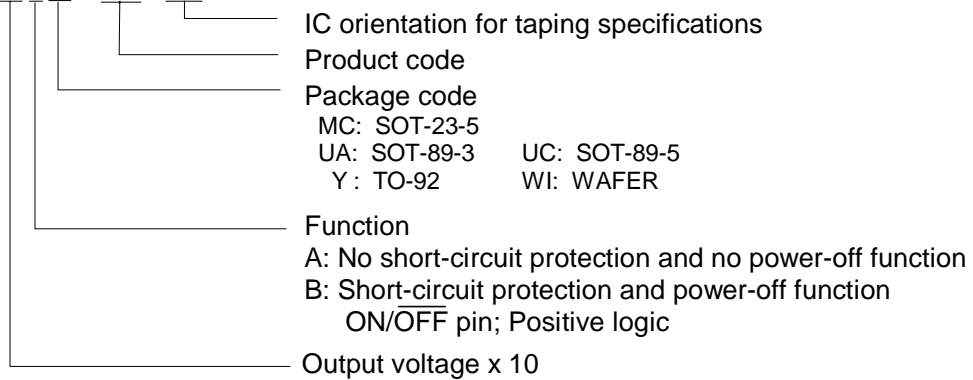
IC orientation for taping specifications

Product code

Package code
MC: SOT-23-5
UA: SOT-89-3 UC: SOT-89-5
Y : TO-92 WI: WAFER

Function
A: No short-circuit protection and no power-off function
B: Short-circuit protection and power-off function
ON/$\overline{\text{OFF}}$ pin; Positive logic

Output voltage x 10